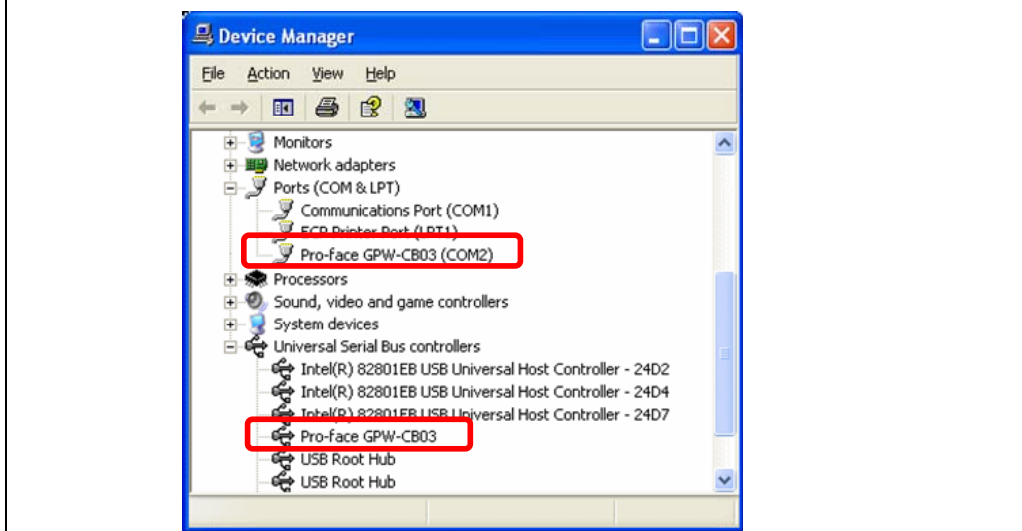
Device Manager

File Action View Help

Monitors
Network adapters
Ports (COM & LPT)
Communications Port (COM1)
ECP Printer Port (LPT1)
Pro-face GPW-CB03 (COM2)
Processors
Sound, video and game controllers
System devices
Universal Serial Bus controllers
Intel(R) 82801EB USB Universal Host Controller - 24D2
Intel(R) 82801EB USB Universal Host Controller - 24D4
Intel(R) 82801EB USB Universal Host Controller - 24D7
Pro-face GPW-CB03
USB Root Hub
USB Root Hub